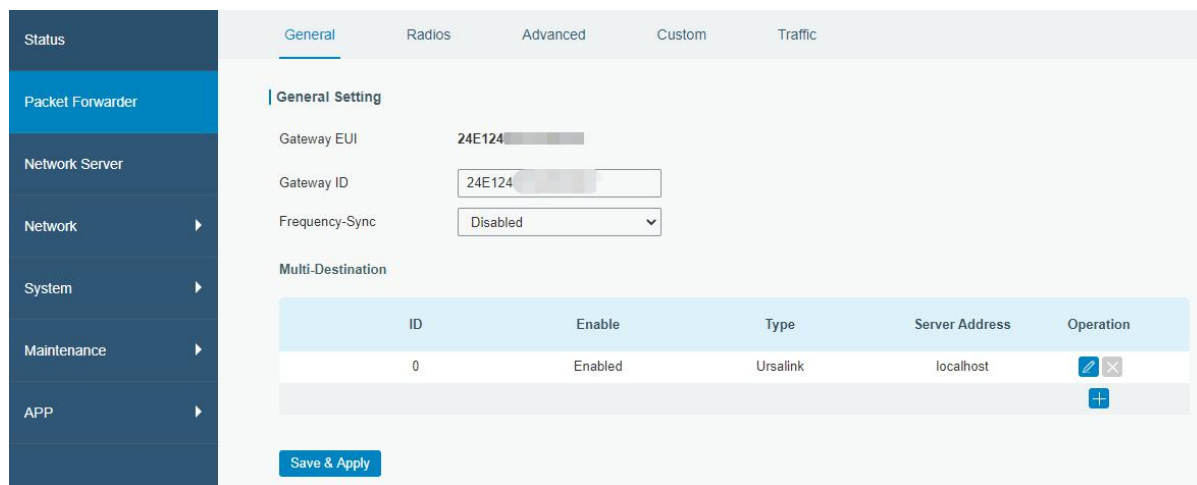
Status

Packet Forwarder

Network Server

Network

System

Maintenance

APP

General Radios Advanced Custom Traffic

General Setting

Gateway EUI 24E124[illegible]

Gateway ID 24E124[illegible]

Frequency-Sync Disabled

Multi-Destination

| ID | Enable | Type | Server Address | Operation |
|---|---|---|---|---|
| 0 | Enabled | Ursalink | localhost | |

Save & Apply